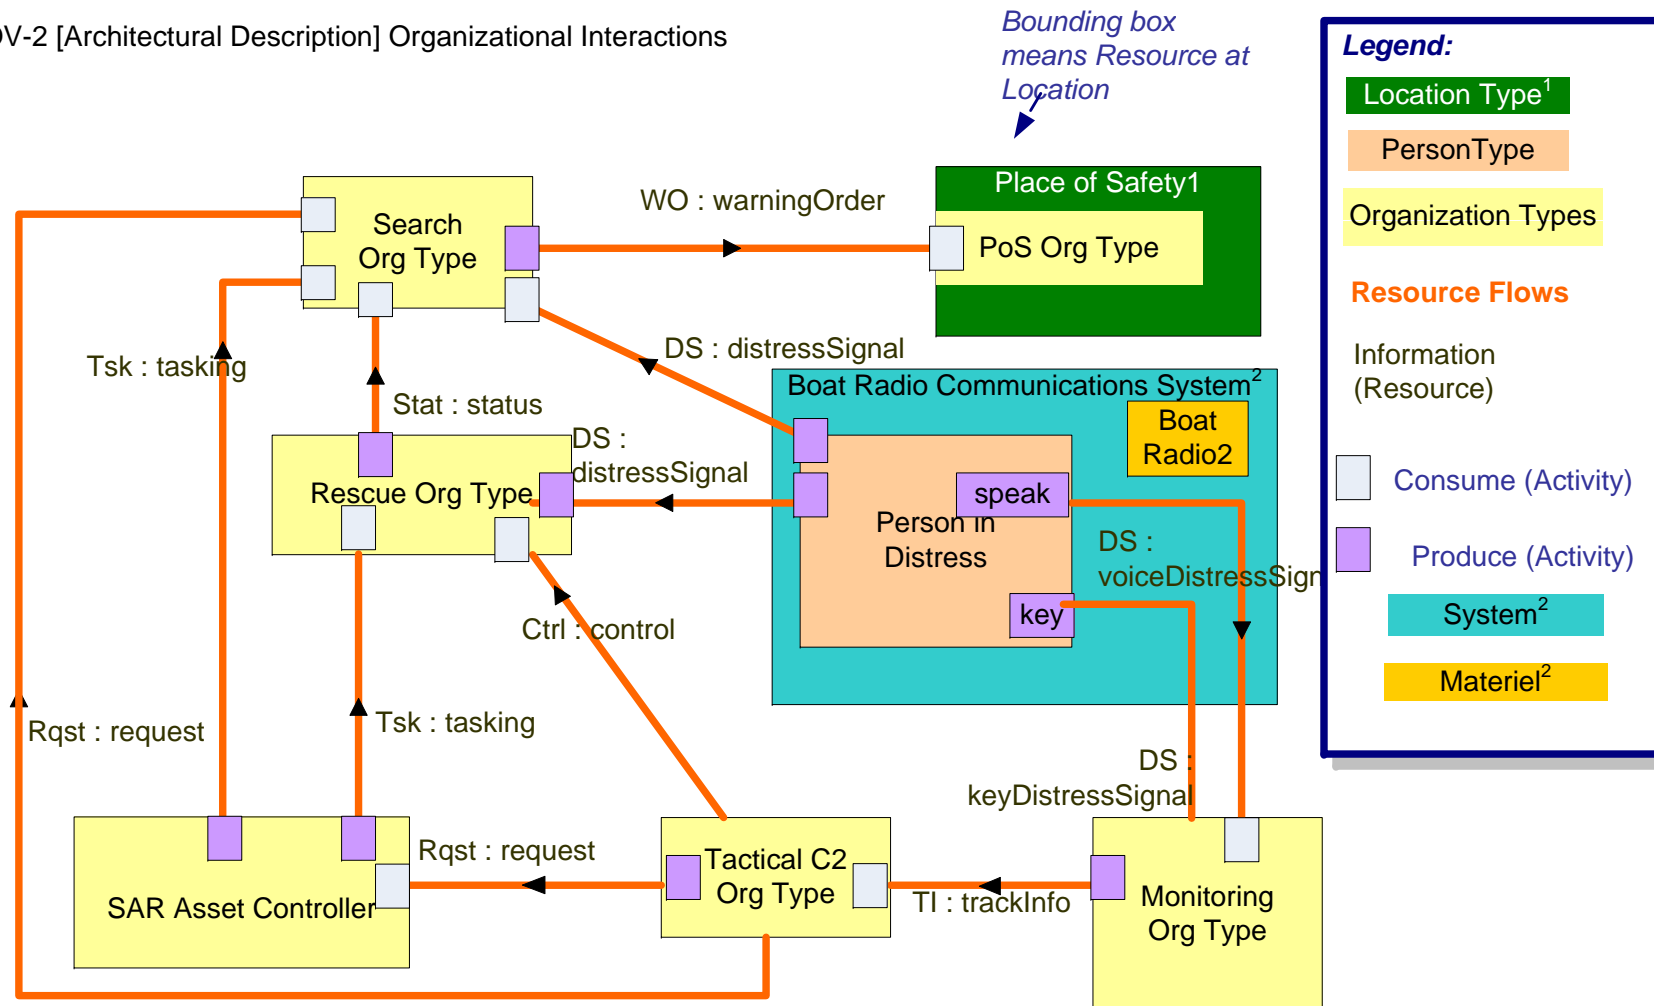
V-2 [Architectural Description] Organizational Interactions

Bounding box means Resource at Location

Legend:
Location Type$^1$
PersonType
Organization Types
Resource Flows
Information (Resource)
Consume (Activity)
Produce (Activity)
System$^2$
Materiel$^2$

Search Org Type
WO : warningOrder
Place of Safety1
PoS Org Type
DS : distressSignal
Tsk : tasking
Stat : status
Boat Radio Communications System$^2$
Boat Radio2
Rescue Org Type
DS : distressSignal
speak
Person in Distress
DS : voiceDistressSign
key
Ctrl : control
Rqst : request
Tsk : tasking
DS : keyDistressSignal
SAR Asset Controller
Rqst : request
Tactical C2 Org Type
TI : trackInfo
Monitoring Org Type